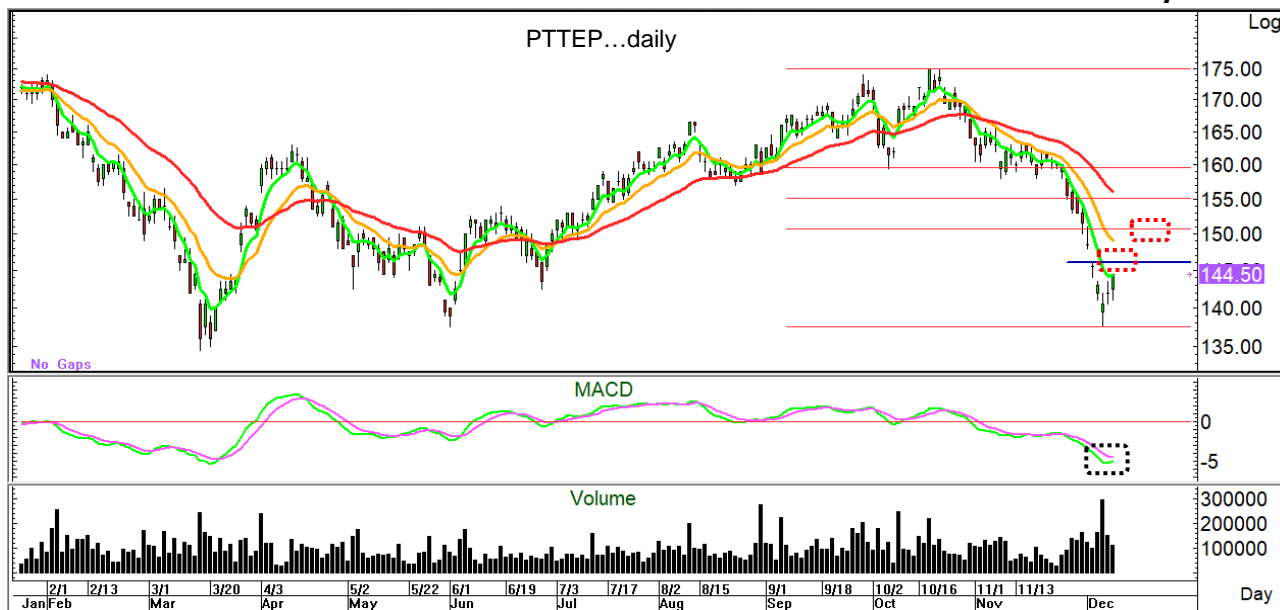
PTTEP…daily

Log

175.00
170.00
165.00
160.00
155.00
150.00
145.00
144.50
140.00
135.00

No Gaps

MACD

0
-5

Volume

300000
200000
100000

Jan Feb Mar Apr May Jun Jul Aug Sep Oct Nov Dec

2/1 2/13 3/1 3/20 4/3 5/2 5/22 6/1 6/19 7/3 7/17 8/2 8/15 9/1 9/18 10/2 10/16 11/1 11/13

Day